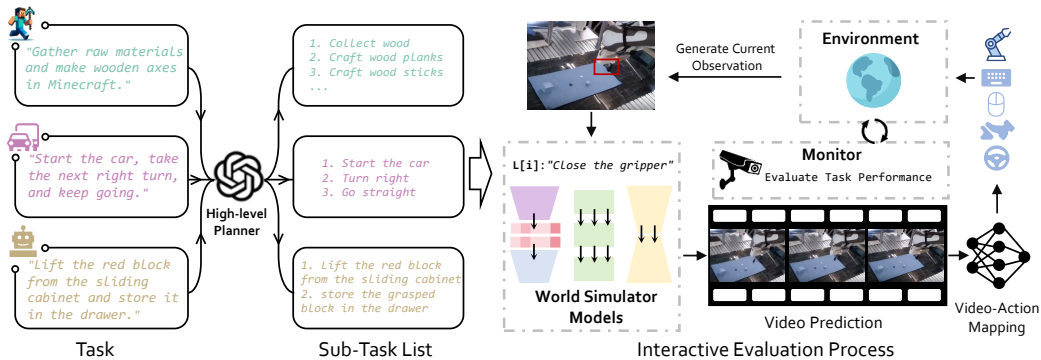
"Gather raw materials and make wooden axes in Minecraft."

"Start the car, take the next right turn, and keep going."

"Lift the red block from the sliding cabinet and store it in the drawer."

High-level Planner

1. Collect wood
2. Craft wood planks
3. Craft wood sticks
...

1. Start the car
2. Turn right
3. Go straight

1. Lift the red block from the sliding cabinet
2. store the grasped block in the drawer

Generate Current Observation

Environment

L[i]:"Close the gripper"

Monitor
Evaluate Task Performance

World Simulator Models

Video Prediction

Video-Action Mapping

Task

Sub-Task List

Interactive Evaluation Process